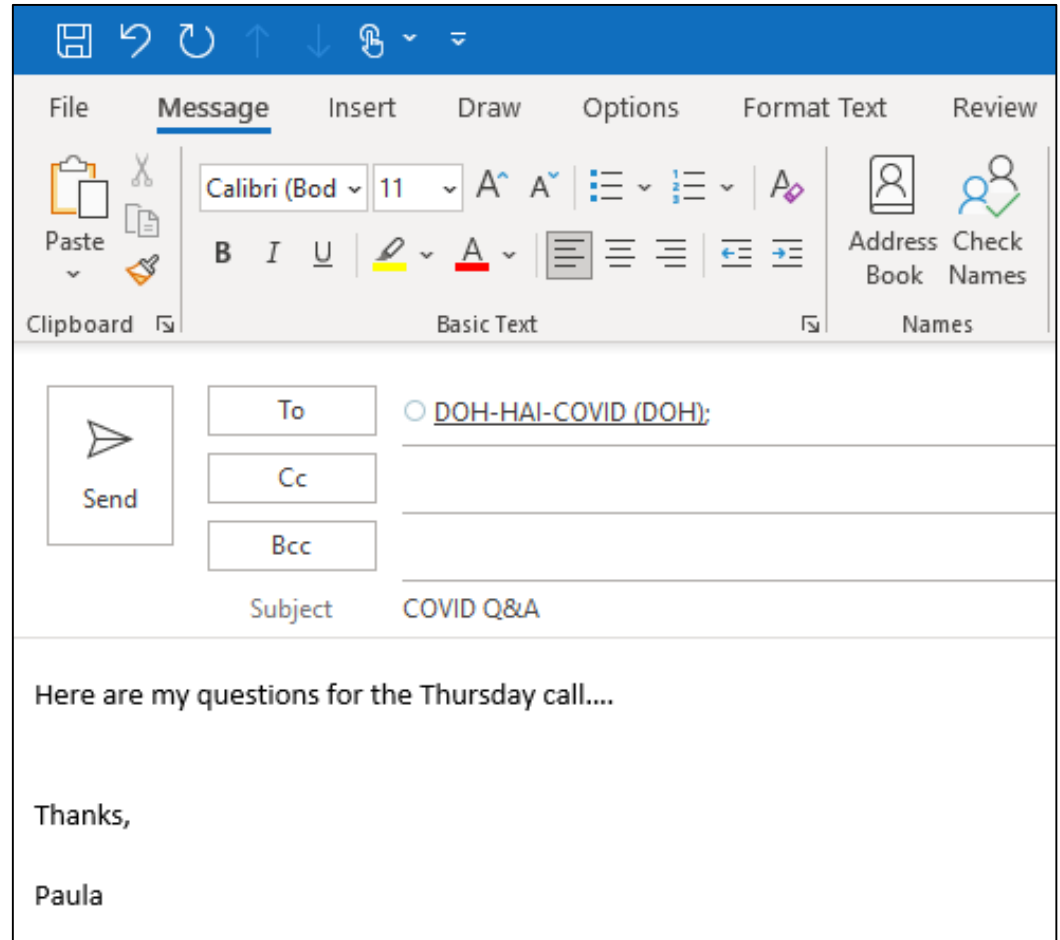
File Message Insert Draw Options Format Text Review

Paste

Calibri (Bod 11

B I U

Address Book Check Names

Clipboard

Basic Text

Names

Send

To DOH-HAI-COVID (DOH);

Cc

Bcc

Subject COVID Q&A

Here are my questions for the Thursday call….

Thanks,

Paula